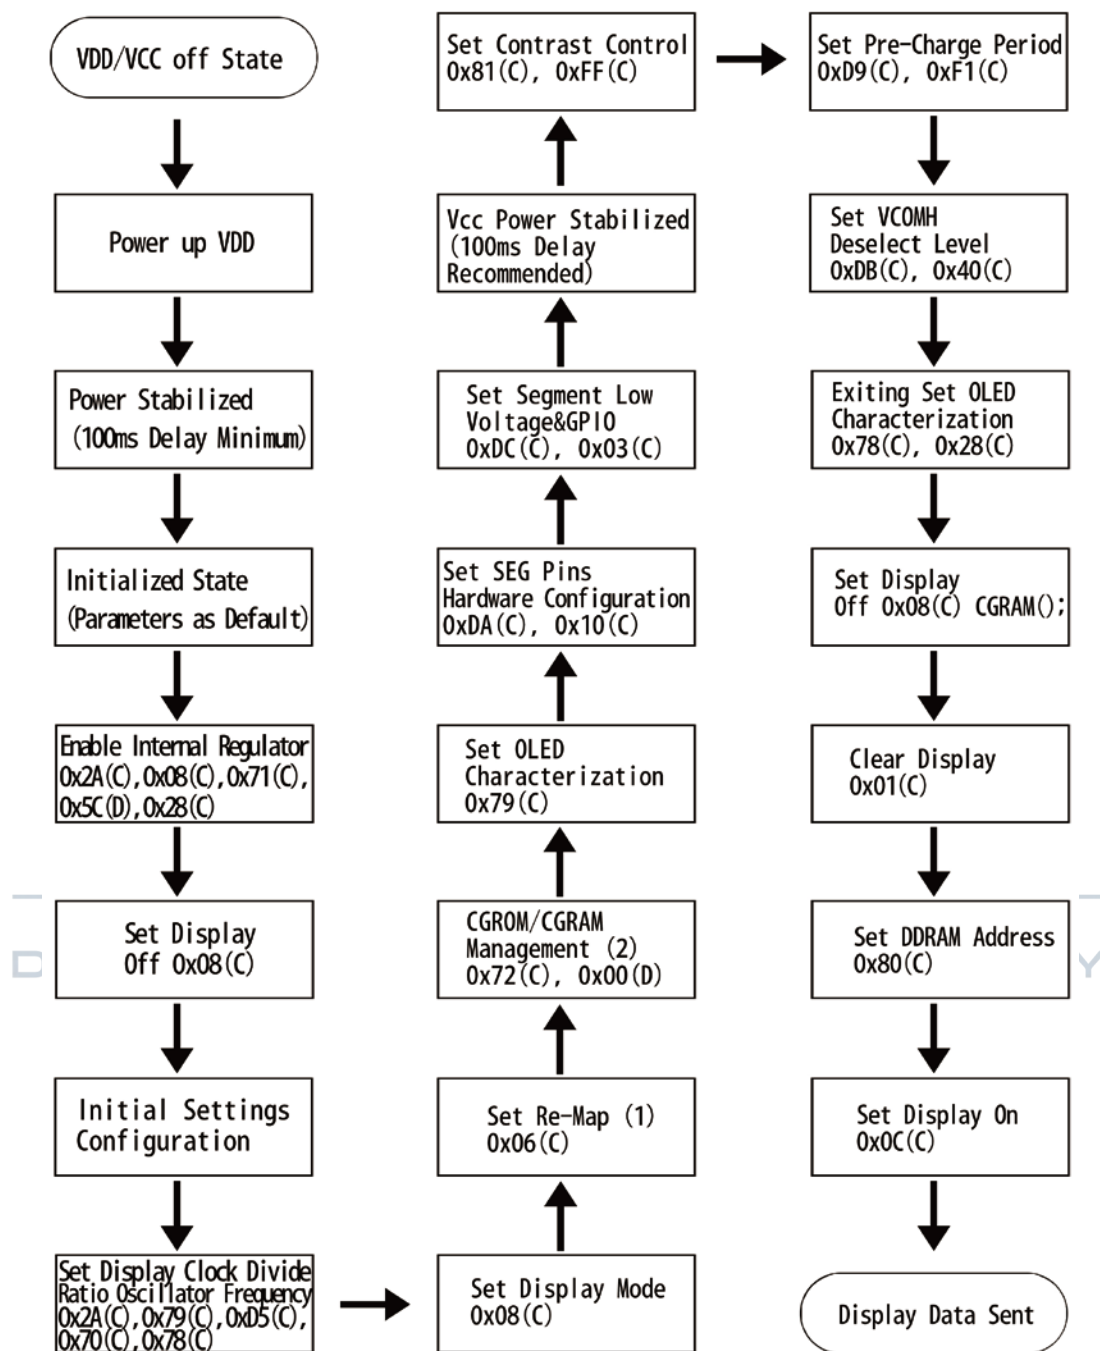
VDD/VCC off State

Power up VDD

Power Stabilized (100ms Delay Minimum)

Initialized State (Parameters as Default)

Enable Internal Regulator 0x2A(C),0x08(C),0x71(C), 0x5C(D),0x28(C)

Set Display Off 0x08(C)

Initial Settings Configuration

Set Display Clock Divide Ratio Oscillator Frequency 0x2A(C),0x79(C),0xD5(C), 0x70(C),0x78(C)

Set Display Mode 0x08(C)

Set Re-Map (1) 0x06(C)

CGROM/CGRAM Management (2) 0x72(C), 0x00(D)

Set OLED Characterization 0x79(C)

Set SEG Pins Hardware Configuration 0xDA(C), 0x10(C)

Set Segment Low Voltage&GPIO 0xDC(C), 0x03(C)

Vcc Power Stabilized (100ms Delay Recommended)

Set Contrast Control 0x81(C), 0xFF(C)

Set Pre-Charge Period 0xD9(C), 0xF1(C)

Set VCOMH Deselect Level 0xDB(C), 0x40(C)

Exiting Set OLED Characterization 0x78(C), 0x28(C)

Set Display Off 0x08(C) CGRAM();

Clear Display 0x01(C)

Set DDRAM Address 0x80(C)

Set Display On 0x0C(C)

Display Data Sent